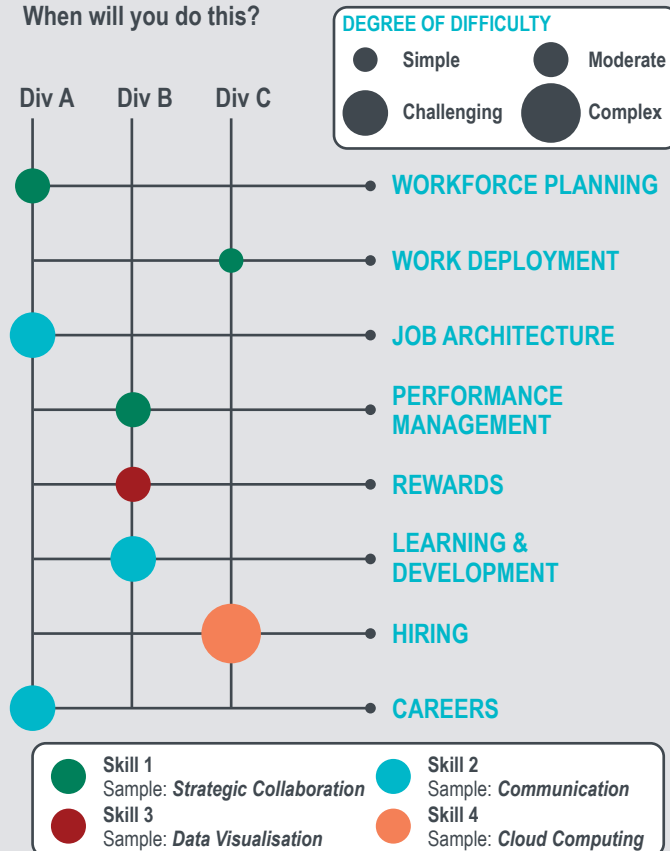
When will you do this?

DEGREE OF DIFFICULTY
Simple
Moderate
Challenging
Complex

Div A
Div B
Div C

WORKFORCE PLANNING
WORK DEPLOYMENT
JOB ARCHITECTURE
PERFORMANCE MANAGEMENT
REWARDS
LEARNING & DEVELOPMENT
HIRING
CAREERS

Skill 1
Sample: *Strategic Collaboration*
Skill 2
Sample: *Communication*
Skill 3
Sample: *Data Visualisation*
Skill 4
Sample: *Cloud Computing*